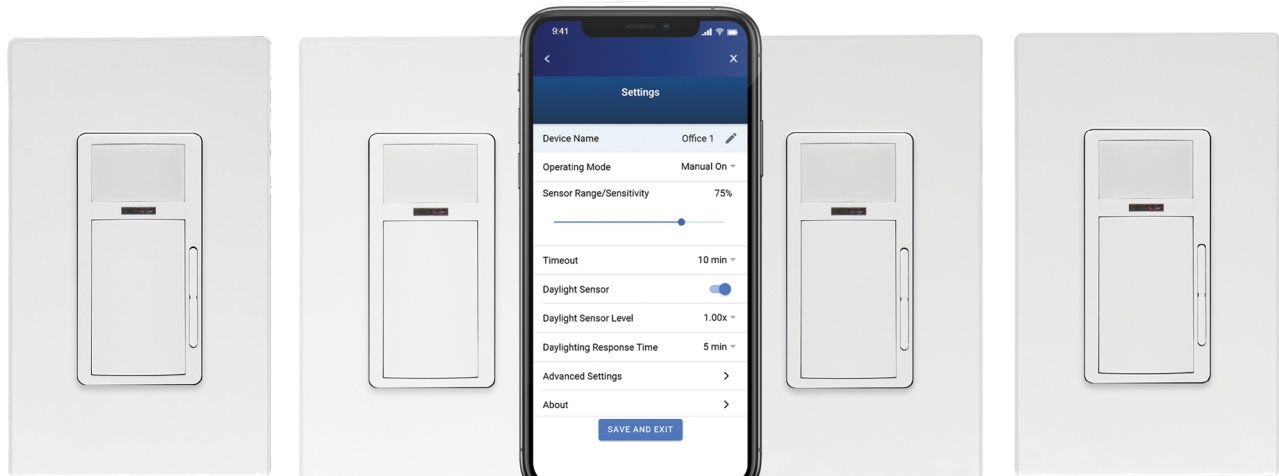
9:41

<

×

Settings

Device Name Office 1

Operating Mode Manual On

Sensor Range/Sensitivity 75%

Timeout 10 min

Daylight Sensor

Daylight Sensor Level 1.00x

Daylighting Response Time 5 min

Advanced Settings >

About >

SAVE AND EXIT